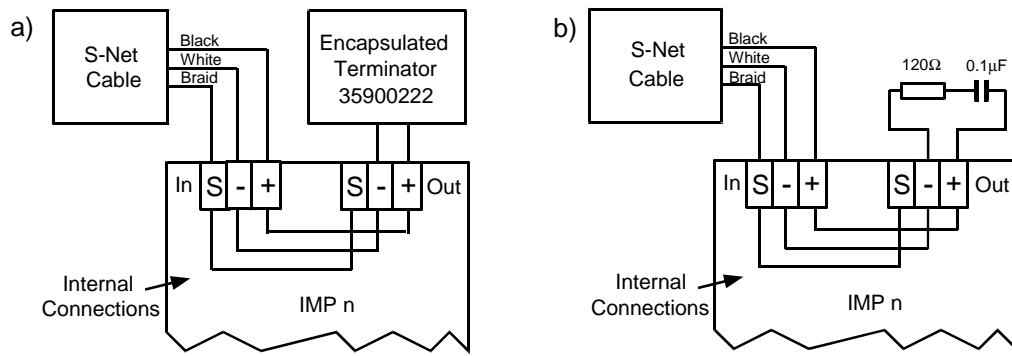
a)

S-Net Cable

Black
White
Braid

Encapsulated Terminator 35900222

In S - + S - + Out

Internal Connections

IMP n

b)

S-Net Cable

Black
White
Braid

120Ω 0.1μF

In S - + S - + Out

Internal Connections

IMP n